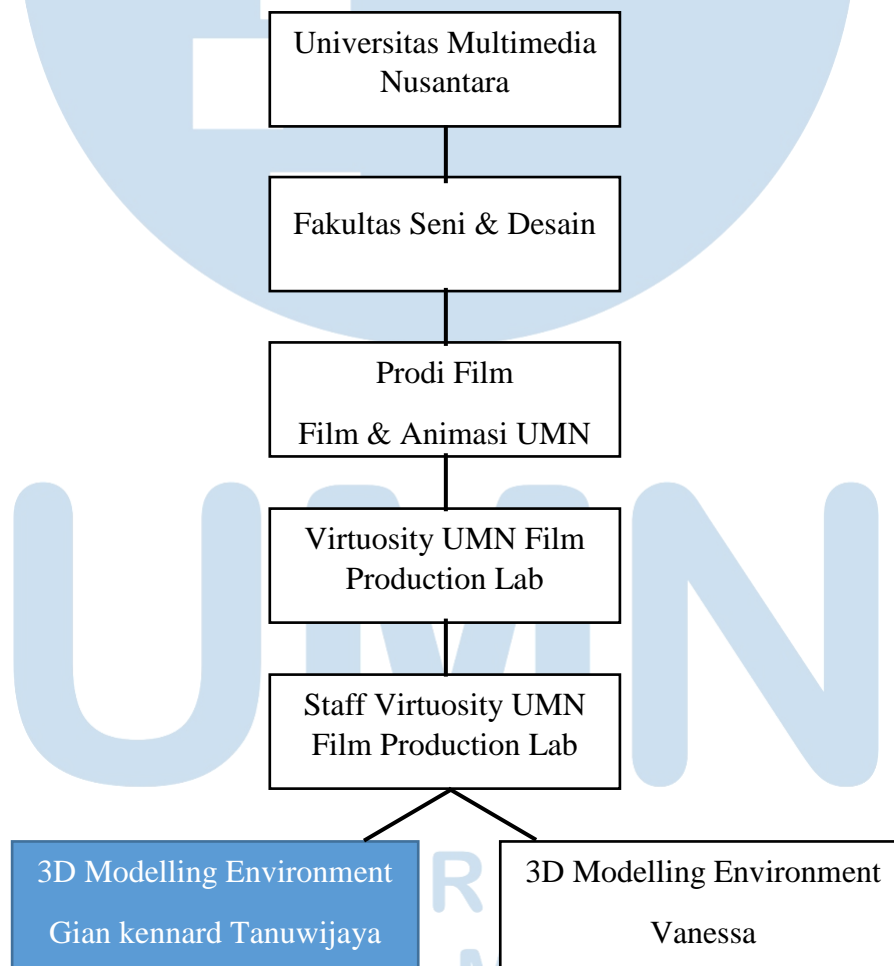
Universitas Multimedia Nusantara

Fakultas Seni & Desain

Prodi Film

Film & Animasi UMN

Virtuosity UMN Film Production Lab

Staff Virtuosity UMN Film Production Lab

3D Modelling Environment

Gian kennard Tanuwijaya

3D Modelling Environment

Vanessa